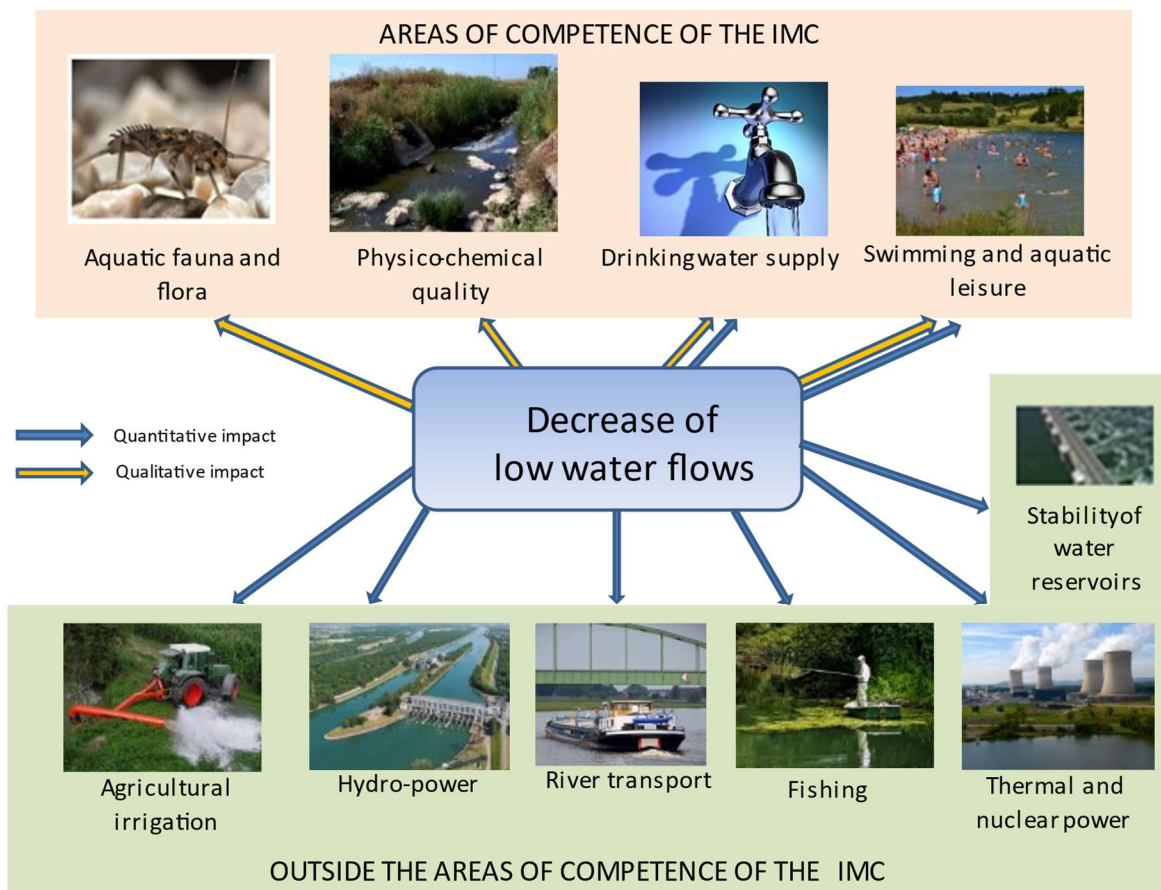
AREAS OF COMPETENCE OF THE IMC

Aquatic fauna and flora

Physico-chemical quality

Drinking water supply

Swimming and aquatic leisure

Quantitative impact

Qualitative impact

Decrease of low water flows

Stability of water reservoirs

Agricultural irrigation

Hydro-power

River transport

Fishing

Thermal and nuclear power

OUTSIDE THE AREAS OF COMPETENCE OF THE IMC